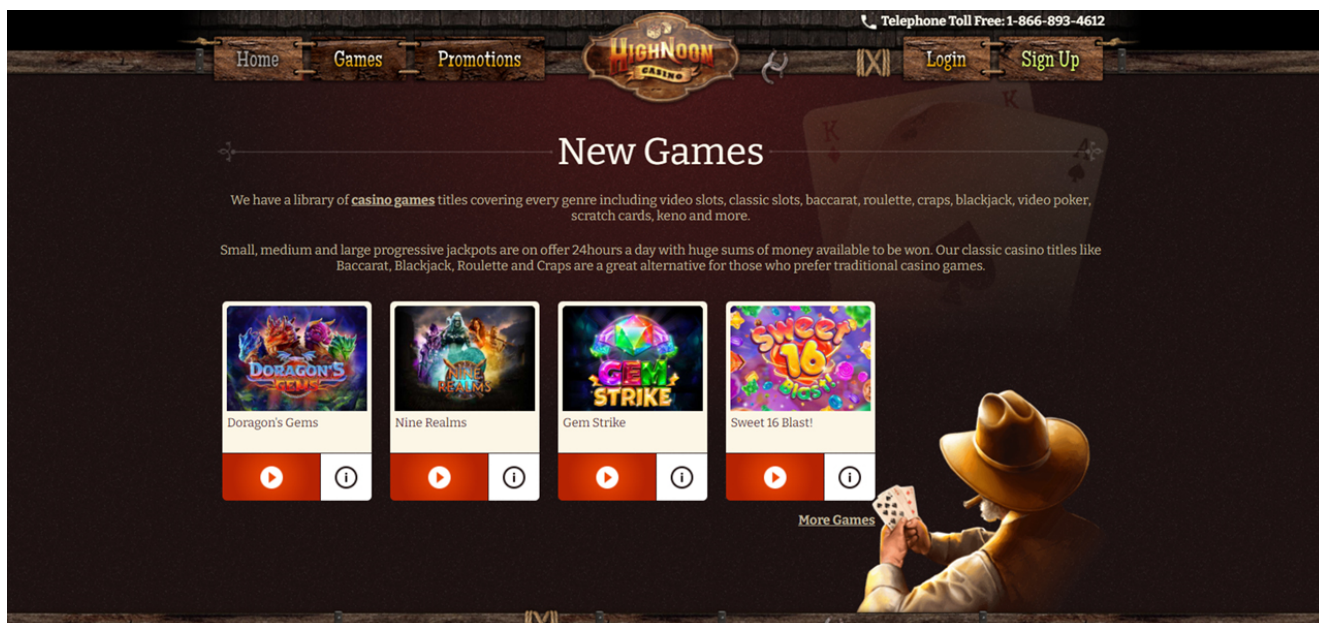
Telephone Toll Free: 1-866-893-4612

Home Games Promotions

HIGHNOON CASINO

Login Sign Up

New Games

We have a library of casino games titles covering every genre including video slots, classic slots, baccarat, roulette, craps, blackjack, video poker, scratch cards, keno and more.

Small, medium and large progressive jackpots are on offer 24hours a day with huge sums of money available to be won. Our classic casino titles like Baccarat, Blackjack, Roulette and Craps are a great alternative for those who prefer traditional casino games.

DORAGON'S GEMS
Doragon's Gems

NINE REALMS
Nine Realms

GEM STRIKE
Gem Strike

SWEET 16 BLAST!
Sweet 16 Blast!

More Games